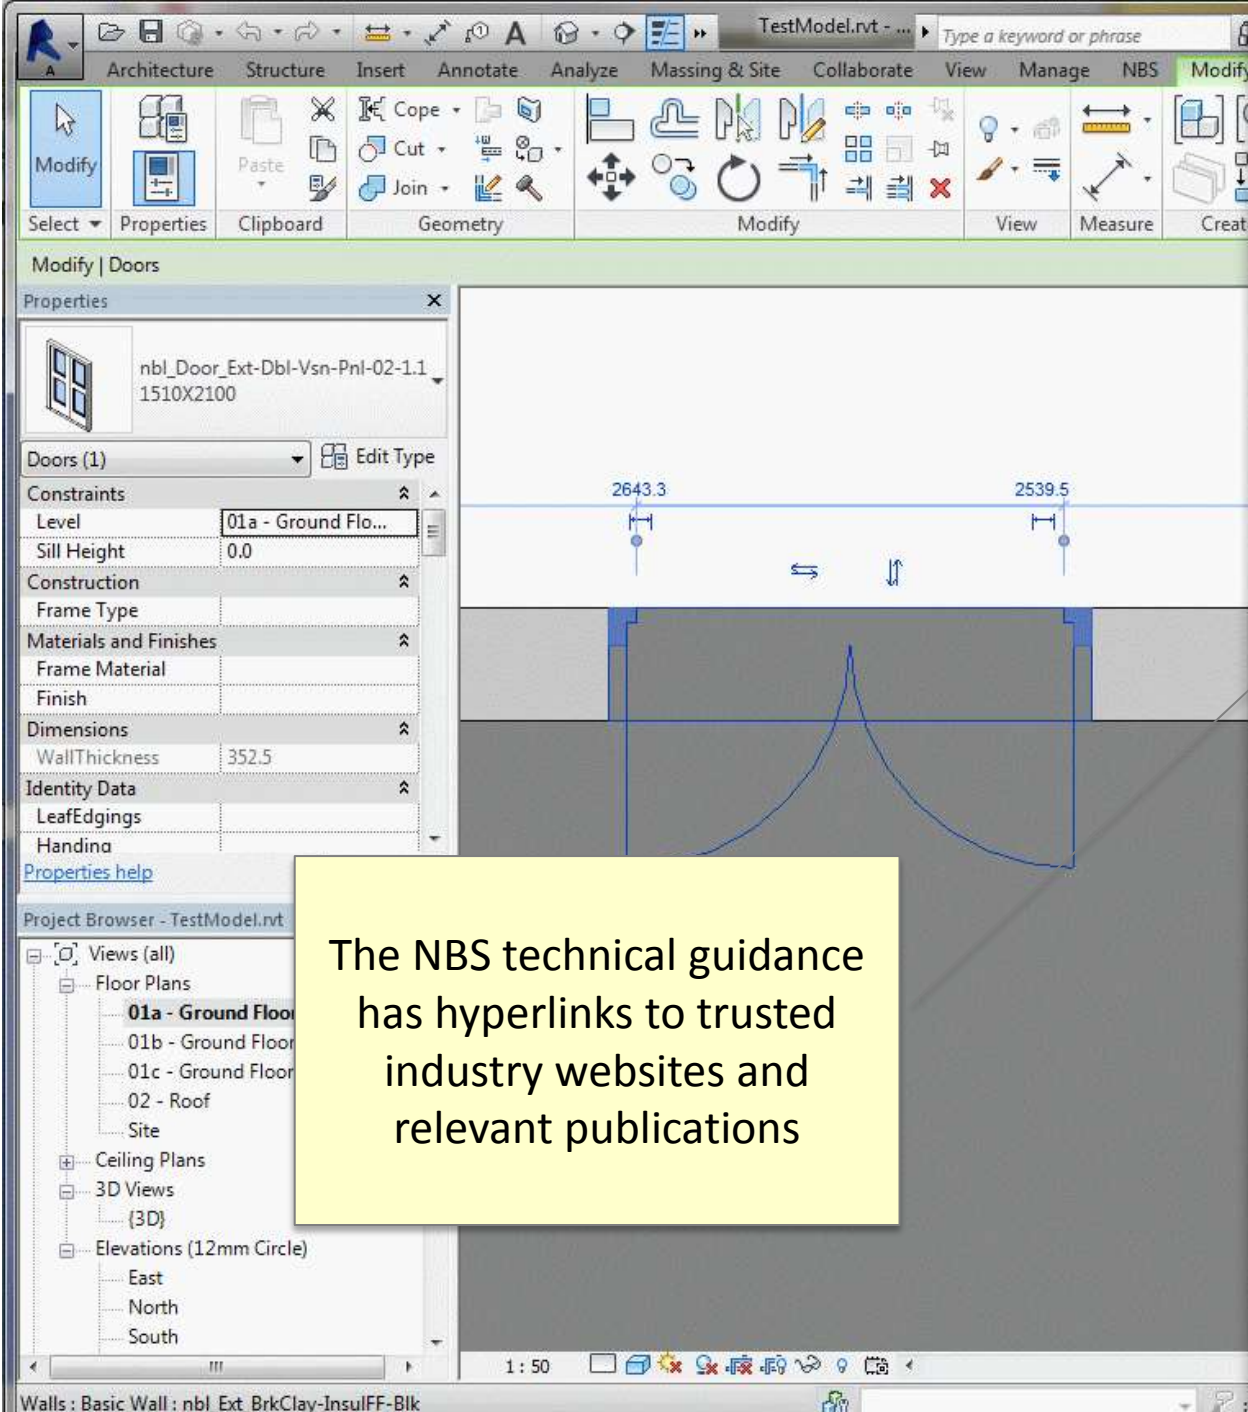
TestModel.rvt - ...

Type a keyword or phrase

Architecture Structure Insert Annotate Analyze Massing & Site Collaborate View Manage NBS Modify

Modify

Paste

Cope

Cut

Join

Select Properties Clipboard Geometry Modify View Measure Creat

Modify | Doors

Properties

nbl_Door_Ext-Dbl-Vsn-Pnl-02-1.1 1510X2100

Doors (1) Edit Type

| Constraints | |
|---|---|
| Level | 01a - Ground Flo... |
| Sill Height | 0.0 |
| Construction | |
| Frame Type | |
| Materials and Finishes | |
| Frame Material | |
| Finish | |
| Dimensions | |
| WallThickness | 352.5 |
| Identity Data | |
| LeafEdgings | |
| Handing | |

Properties help

Project Browser - TestModel.rvt

Views (all)
Floor Plans
01a - Ground Floor
01b - Ground Floor
01c - Ground Floor
02 - Roof
Site
Ceiling Plans
3D Views
{3D}
Elevations (12mm Circle)
East
North
South

2643.3

2539.5

The NBS technical guidance has hyperlinks to trusted industry websites and relevant publications

1 : 50

Walls : Basic Wall : nbl_Ext_BrkClay-InsulFF-Blk